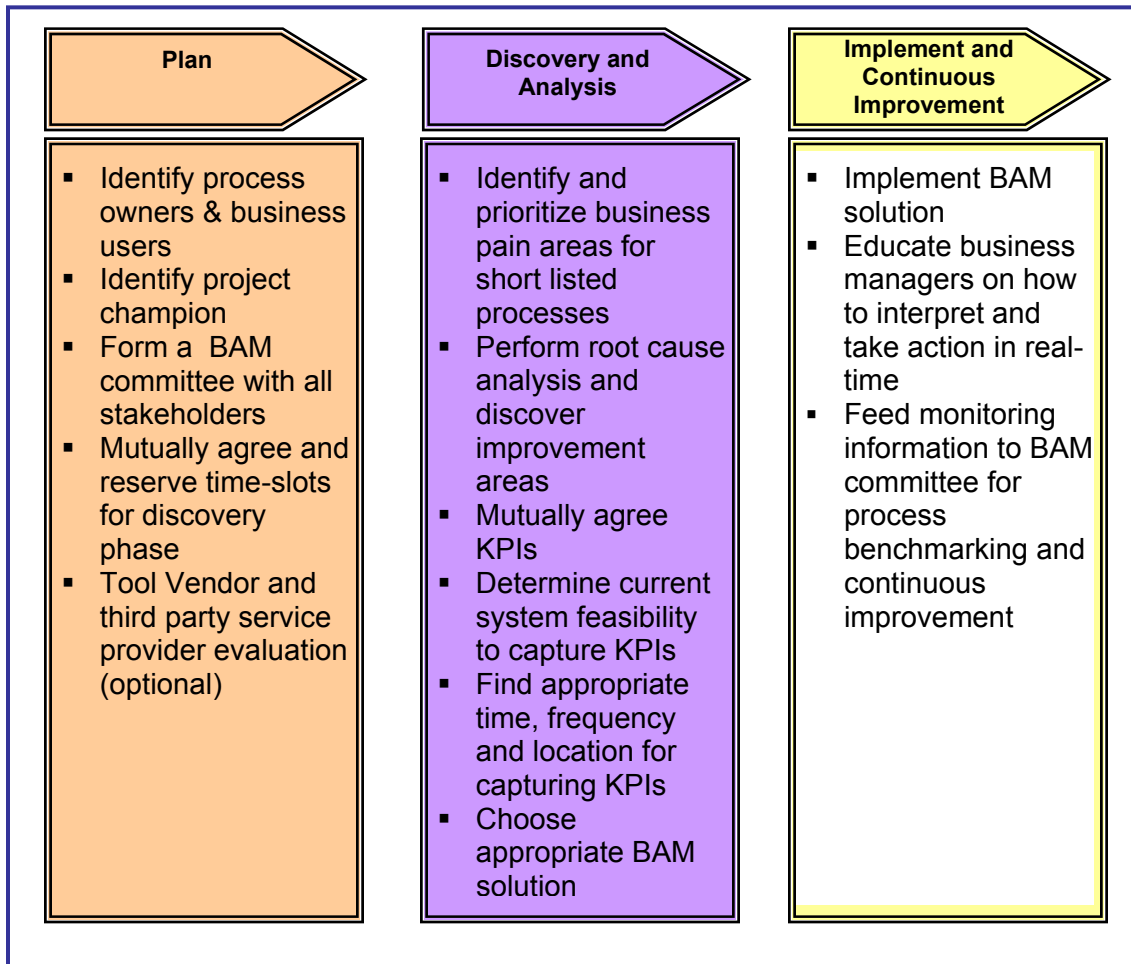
Plan

- Identify process owners & business users
- Identify project champion
- Form a BAM committee with all stakeholders
- Mutually agree and reserve time-slots for discovery phase
- Tool Vendor and third party service provider evaluation (optional)

Discovery and Analysis

- Identify and prioritize business pain areas for short listed processes
- Perform root cause analysis and discover improvement areas
- Mutually agree KPIs
- Determine current system feasibility to capture KPIs
- Find appropriate time, frequency and location for capturing KPIs
- Choose appropriate BAM solution

Implement and Continuous Improvement

- Implement BAM solution
- Educate business managers on how to interpret and take action in real-time
- Feed monitoring information to BAM committee for process benchmarking and continuous improvement